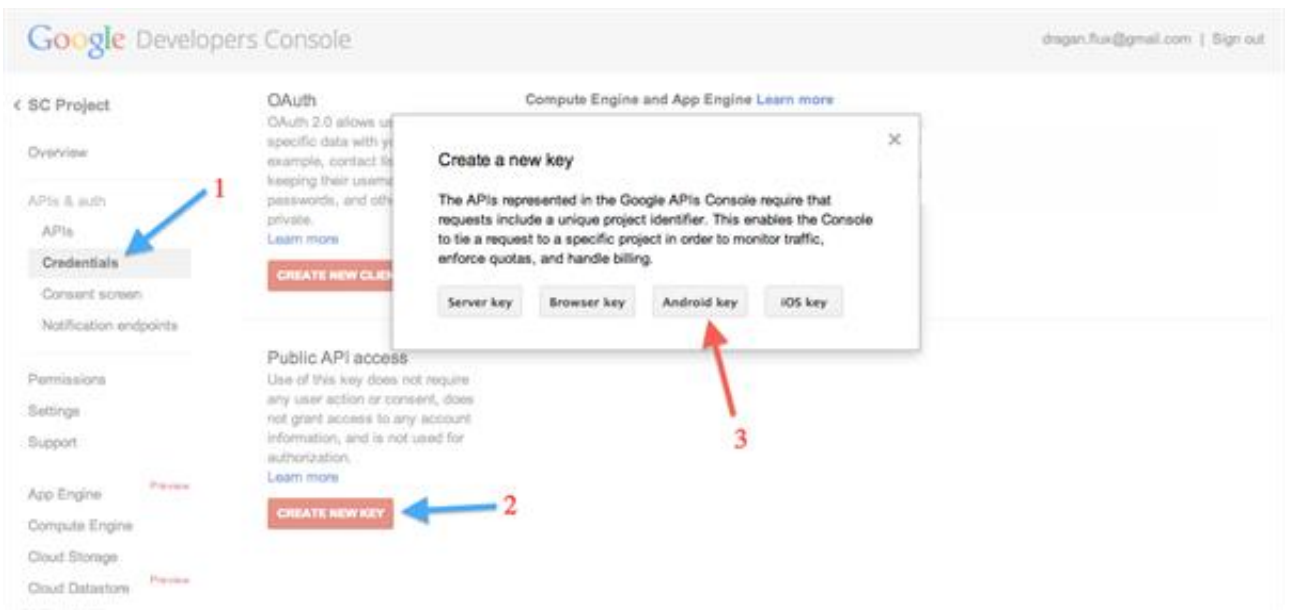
Google Developers Console

dragan.flux@gmail.com | Sign out

< SC Project

Overview

APIs & auth

APIs

Credentials

Consent screen

Notification endpoints

Permissions

Settings

Support

App Engine Preview

Compute Engine

Cloud Storage

Cloud Datastore Preview

1

OAuth

OAuth 2.0 allows u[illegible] specific data with y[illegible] example, contact lis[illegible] keeping their userna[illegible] passwords, and oth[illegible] private.

Learn more

CREATE NEW CLI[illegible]

Compute Engine and App Engine Learn more

×

Create a new key

The APIs represented in the Google APIs Console require that requests include a unique project identifier. This enables the Console to tie a request to a specific project in order to monitor traffic, enforce quotas, and handle billing.

Server key

Browser key

Android key

iOS key

3

Public API access

Use of this key does not require any user action or consent, does not grant access to any account information, and is not used for authorization.

Learn more

CREATE NEW KEY

2